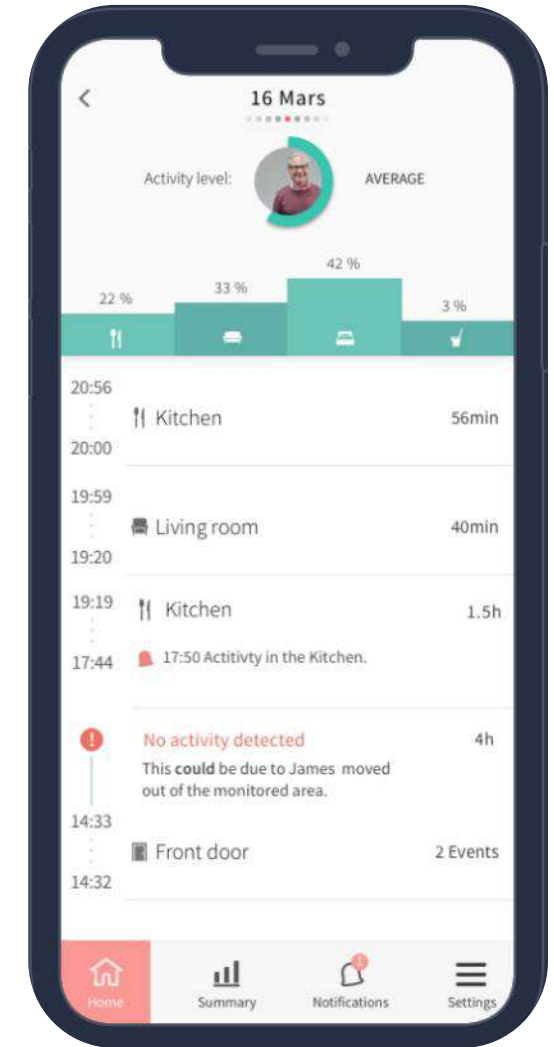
<
16 Mars

Activity level: AVERAGE

22 %
33 %
42 %
3 %

20:56
20:00
Kitchen 56min

19:59
19:20
Living room 40min

19:19
17:44
Kitchen 1.5h
17:50 Activitvty in the Kitchen.

No activity detected 4h
This **could** be due to James moved out of the monitored area.

14:33
14:32
Front door 2 Events

Home
Summary
Notifications
Settings